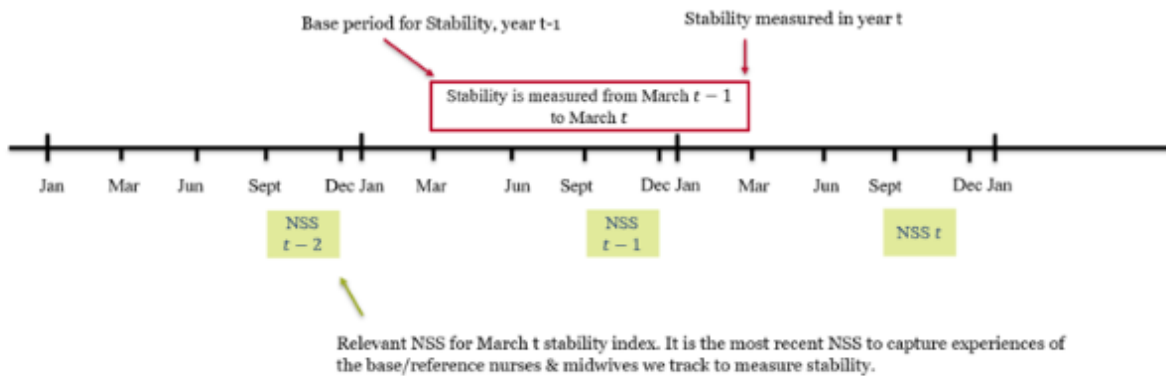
Base period for Stability, year t-1

Stability measured in year t

Stability is measured from March $t-1$ to March $t$

Jan Mar Jun Sept Dec Jan Mar Jun Sept Dec Jan Mar Jun Sept Dec Jan

NSS $t-2$

NSS $t-1$

NSS $t$

Relevant NSS for March t stability index. It is the most recent NSS to capture experiences of the base/reference nurses & midwives we track to measure stability.